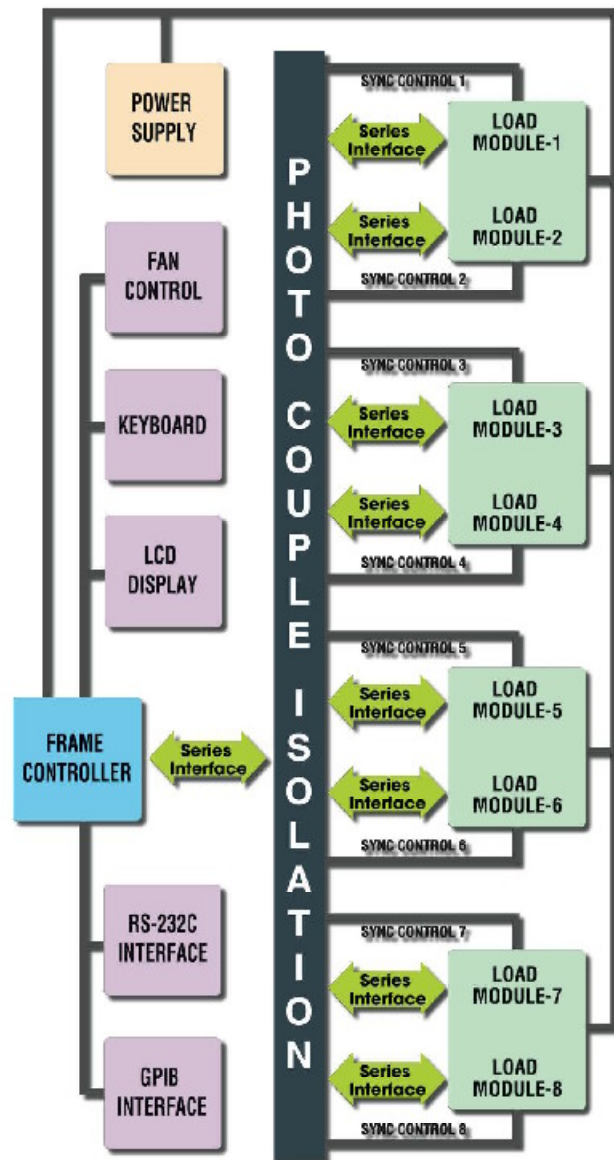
POWER SUPPLY

FAN CONTROL

KEYBOARD

LCD DISPLAY

FRAME CONTROLLER

Series Interface

RS-232C INTERFACE

GPIB INTERFACE

PHOTO COUPLE ISOLATION

SYNC CONTROL 1

Series Interface

LOAD MODULE-1

Series Interface

LOAD MODULE-2

SYNC CONTROL 2

SYNC CONTROL 3

Series Interface

LOAD MODULE-3

Series Interface

LOAD MODULE-4

SYNC CONTROL 4

SYNC CONTROL 5

Series Interface

LOAD MODULE-5

Series Interface

LOAD MODULE-6

SYNC CONTROL 6

SYNC CONTROL 7

Series Interface

LOAD MODULE-7

Series Interface

LOAD MODULE-8

SYNC CONTROL 8